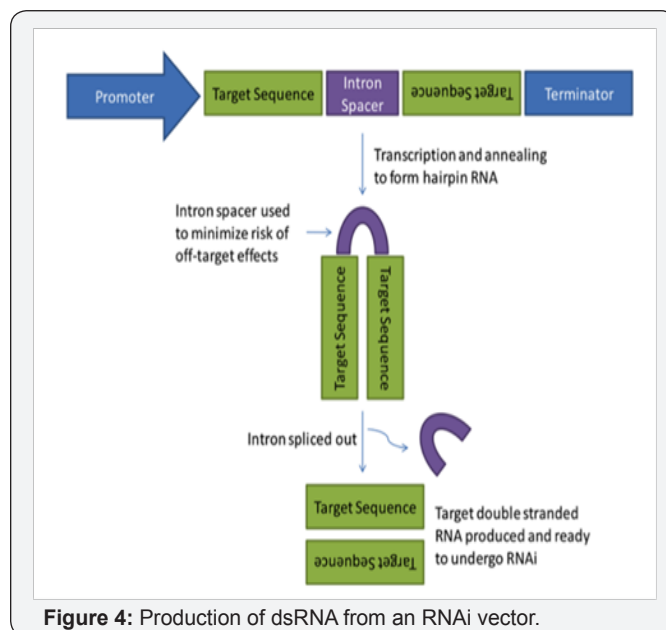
Promoter

Target Sequence

Intron Spacer

Target Sequence

Terminator

Transcription and annealing to form hairpin RNA

Intron spacer used to minimize risk of off-target effects

Target Sequence

Target Sequence

Intron spliced out

Target Sequence

Target Sequence

Target double stranded RNA produced and ready to undergo RNAi

**Figure 4:** Production of dsRNA from an RNAi vector.